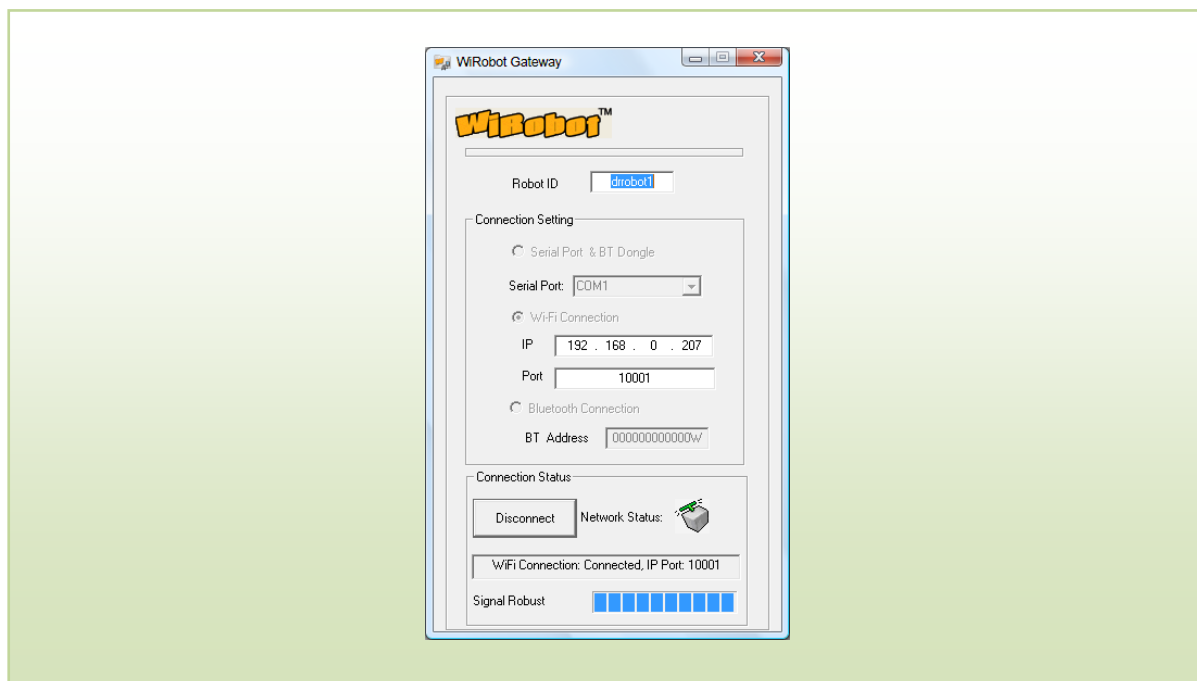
WiRobot Gateway

WiRobot™

Robot ID drrobot1

Connection Setting

Serial Port & BT Dongle

Serial Port: COM1

Wi-Fi Connection

IP 192 . 168 . 0 . 207

Port 10001

Bluetooth Connection

BT Address 000000000000W

Connection Status

Disconnect Network Status:

WiFi Connection: Connected, IP Port: 10001

Signal Robust